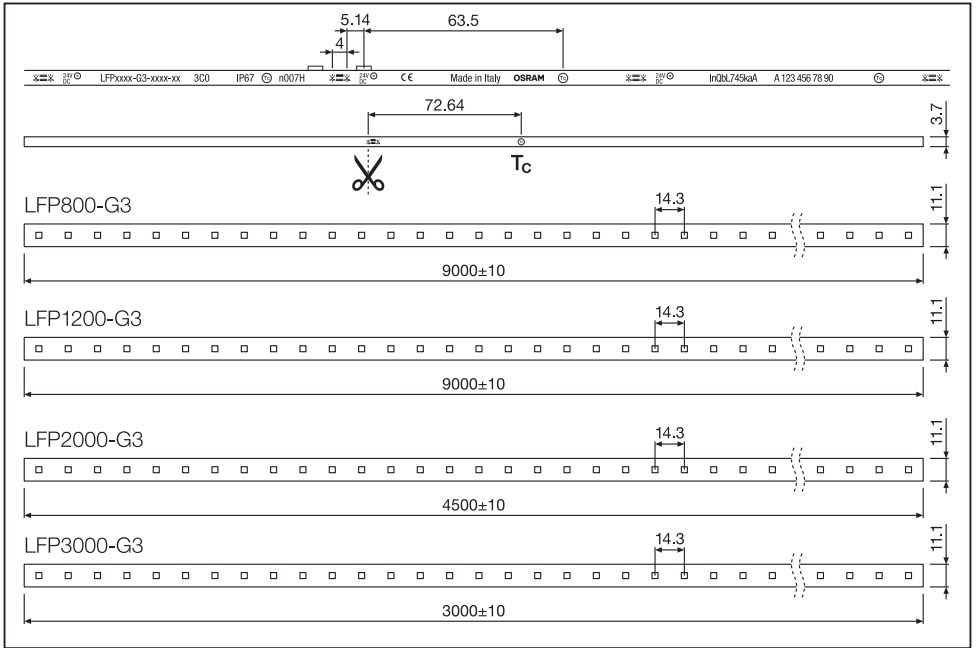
5.14
63.5
4

24V DC LFPxxxx-G3-xxxx-xx 3C0 IP67 n007H 24V DC CE Made in Italy OSRAM 24V DC InQbL745kaA A 123 456 78 90

72.64
3.7
$T_C$

LFP800-G3
14.3
11.1
9000±10

LFP1200-G3
14.3
11.1
9000±10

LFP2000-G3
14.3
11.1
4500±10

LFP3000-G3
14.3
11.1
3000±10